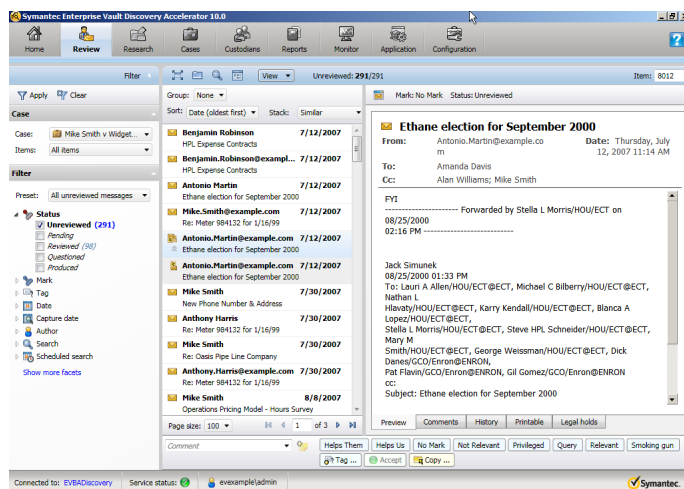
Symantec Enterprise Vault Discovery Accelerator 10.0

Home | Review | Research | Cases | Custodians | Reports | Monitor | Application | Configuration

Filter

Apply | Clear

Case

Case: Mike Smith v Widget...
Items: All items

Filter

Preset: All unreviewed messages

Status
Unreviewed (291)
Pending
Reviewed (98)
Questioned
Produced
Mark
Tag
Date
Capture date
Author
Search
Scheduled search
Show more facets

View | Unreviewed: 291/291 | Item: 8012

Group: None
Sort: Date (oldest first) | Stack: Similar

| | |
|---|---|
| Benjamin Robinson HPL Expense Contracts | 7/12/2007 |
| Benjamin.Robinson@example.com HPL Expense Contracts | 7/12/2007 |
| Antonio Martin Ethane election for September 2000 | 7/12/2007 |
| Mike.Smith@example.com Re: Meter 984132 for 1/16/99 | 7/12/2007 |
| Antonio.Martin@example.com Ethane election for September 2000 | 7/12/2007 |
| Antonio.Martin@example.com Ethane election for September 2000 | 7/12/2007 |
| Mike Smith New Phone Number & Address | 7/30/2007 |
| Anthony Harris Re: Meter 984132 for 1/16/99 | 7/30/2007 |
| Mike Smith Re: Oasis Pipe Line Company | 7/30/2007 |
| Anthony.Harris@example.com Re: Meter 984132 for 1/16/99 | 7/30/2007 |
| Mike Smith Operations Pricing Model - Hours Survey | 8/8/2007 |

Page size: 100 | 1 of 3

Mark: No Mark Status: Unreviewed

Ethane election for September 2000

From: Antonio.Martin@example.com
Date: Thursday, July 12, 2007 11:14 AM
To: Amanda Davis
Cc: Alan Williams; Mike Smith

FYI
---------------------- Forwarded by Stella L Morris/HOU/ECT on 08/25/2000
02:16 PM ---------------------------

Jack Simunek
08/25/2000 01:33 PM
To: Lauri A Allen/HOU/ECT@ECT, Michael C Bilberry/HOU/ECT@ECT, Nathan L Hlavaty/HOU/ECT@ECT, Karry Kendall/HOU/ECT@ECT, Blanca A Lopez/HOU/ECT@ECT, Stella L Morris/HOU/ECT@ECT, Steve HPL Schneider/HOU/ECT@ECT, Mary M Smith/HOU/ECT@ECT, George Weissman/HOU/ECT@ECT, Dick Danes/GCO/Enron@ENRON, Pat Flavin/GCO/Enron@ENRON, Gil Gomez/GCO/Enron@ENRON
cc:
Subject: Ethane election for September 2000

Preview | Comments | History | Printable | Legal holds

Comment

Helps Them | Helps Us | No Mark | Not Relevant | Privileged | Query | Relevant | Smoking gun
Tag ... | Accept | Copy ...

Connected to: EVBADiscovery | Service status: | evexample\admin

Symantec.